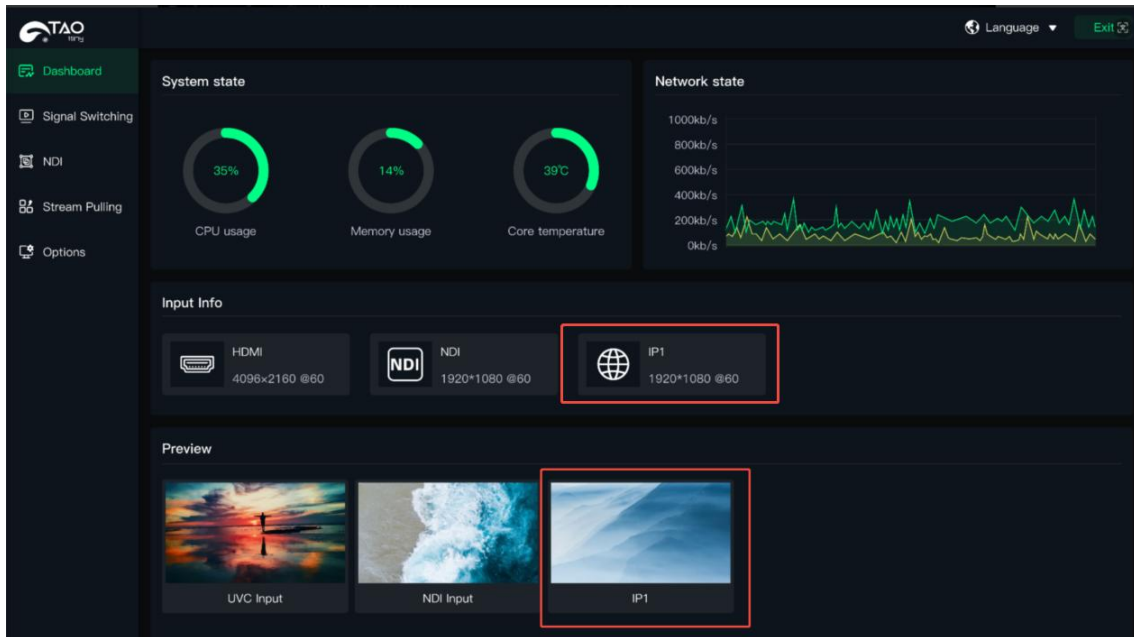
TAO

Dashboard
Signal Switching
NDI
Stream Pulling
Options

Language ▼
Exit

System state

35%
CPU usage

14%
Memory usage

39℃
Core temperature

Network state

1000kb/s
800kb/s
600kb/s
400kb/s
200kb/s
0kb/s

Input Info

HDMI
4096×2160 @60

NDI
1920*1080 @60

IP1
1920*1080 @60

Preview

UVC Input
NDI Input
IP1